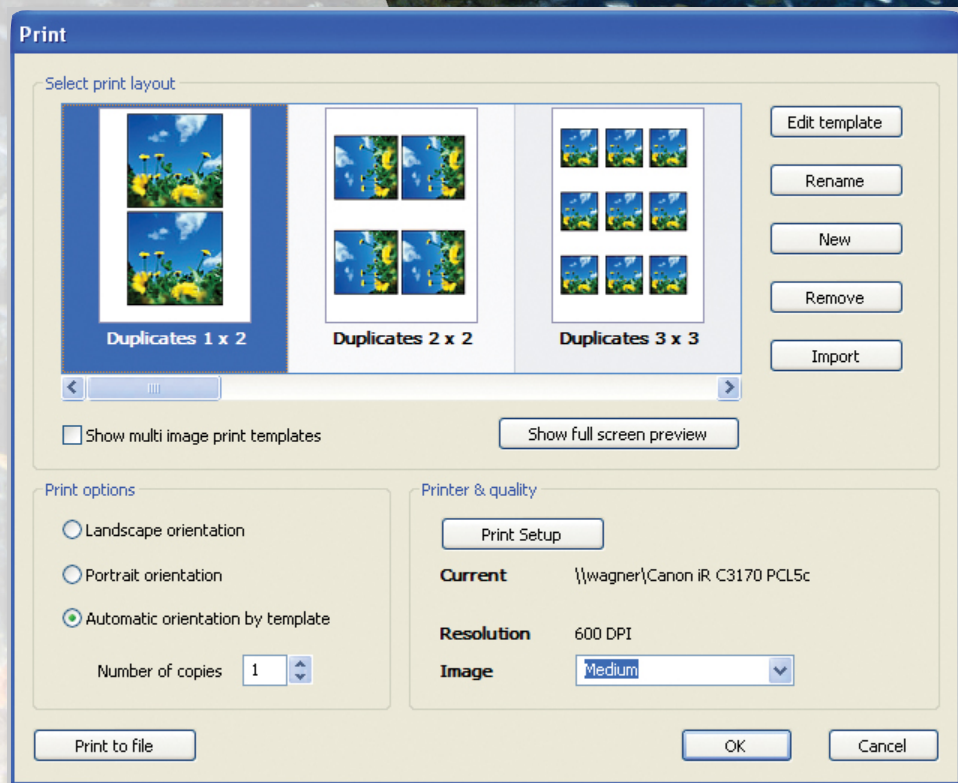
Print

Select print layout

Duplicates 1 x 2

Duplicates 2 x 2

Duplicates 3 x 3

Edit template

Rename

New

Remove

Import

Show multi image print templates

Show full screen preview

Print options

Landscape orientation

Portrait orientation

Automatic orientation by template

Number of copies 1

Printer & quality

Print Setup

Current \\wagner\Canon iR C3170 PCL5c

Resolution 600 DPI

Image Medium

Print to file

OK

Cancel